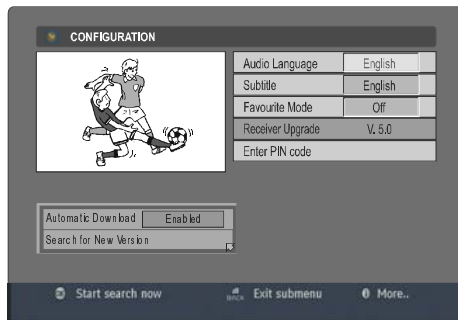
CONFIGURATION

| | |
|---|---|
| Audio Language | English |
| Subtitle | English |
| Favourite Mode | Off |
| Receiver Upgrade | V. 5.0 |
| Enter PIN code | |

| | |
|---|---|
| Automatic Download | Enabled |
| Search for New Version | |

Start search now

BACK Exit submenu

More..